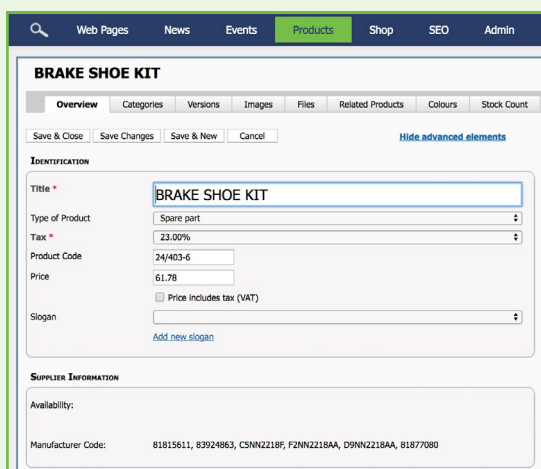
Web Pages News Events Products Shop SEO Admin

BRAKE SHOE KIT

Overview Categories Versions Images Files Related Products Colours Stock Count

Save & Close Save Changes Save & New Cancel

Hide advanced elements

IDENTIFICATION

| | |
|---|---|
| Title * | BRAKE SHOE KIT |
| Type of Product | Spare part |
| Tax * | 23.00% |
| Product Code | 24/403-6 |
| Price | 61.78 |
| | Price includes tax (VAT) |
| Slogan | |
| | Add new slogan |

SUPPLIER INFORMATION

Availability:

Manufacturer Code: 81815611, 83924863, C5NN2218F, F2NN2218AA, D9NN2218AA, 81877080